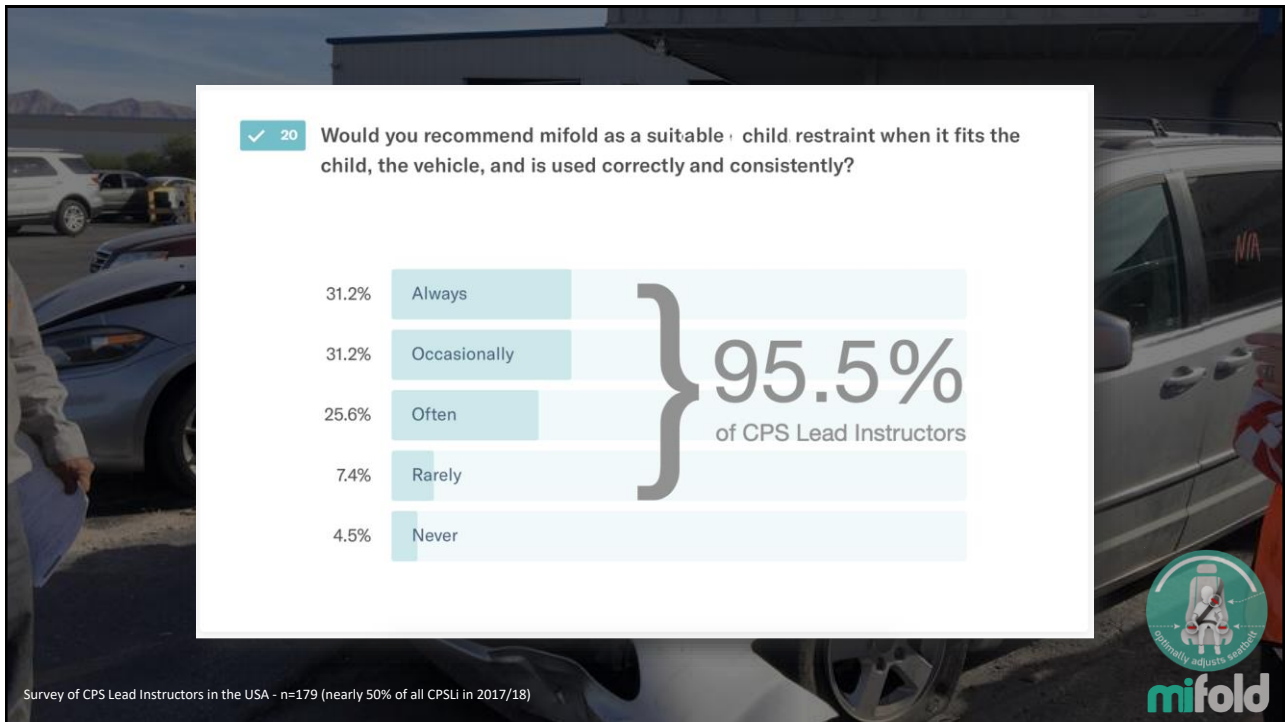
✓ 20 Would you recommend mifold as a suitable child restraint when it fits the child, the vehicle, and is used correctly and consistently?

31.2% Always
31.2% Occasionally
25.6% Often
7.4% Rarely
4.5% Never

95.5%
of CPS Lead Instructors

Survey of CPS Lead Instructors in the USA - n=179 (nearly 50% of all CPSLi in 2017/18)

optimally adjusts seatbelt

mifold